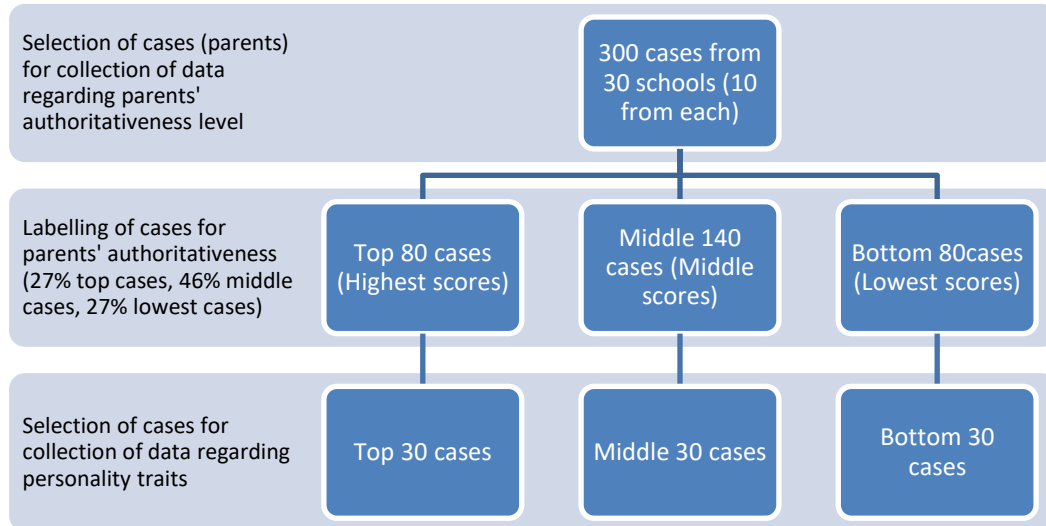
Selection of cases (parents) for collection of data regarding parents' authoritativeness level

300 cases from 30 schools (10 from each)

Labelling of cases for parents' authoritativeness (27% top cases, 46% middle cases, 27% lowest cases)

Top 80 cases (Highest scores)

Middle 140 cases (Middle scores)

Bottom 80cases (Lowest scores)

Selection of cases for collection of data regarding personality traits

Top 30 cases

Middle 30 cases

Bottom 30 cases